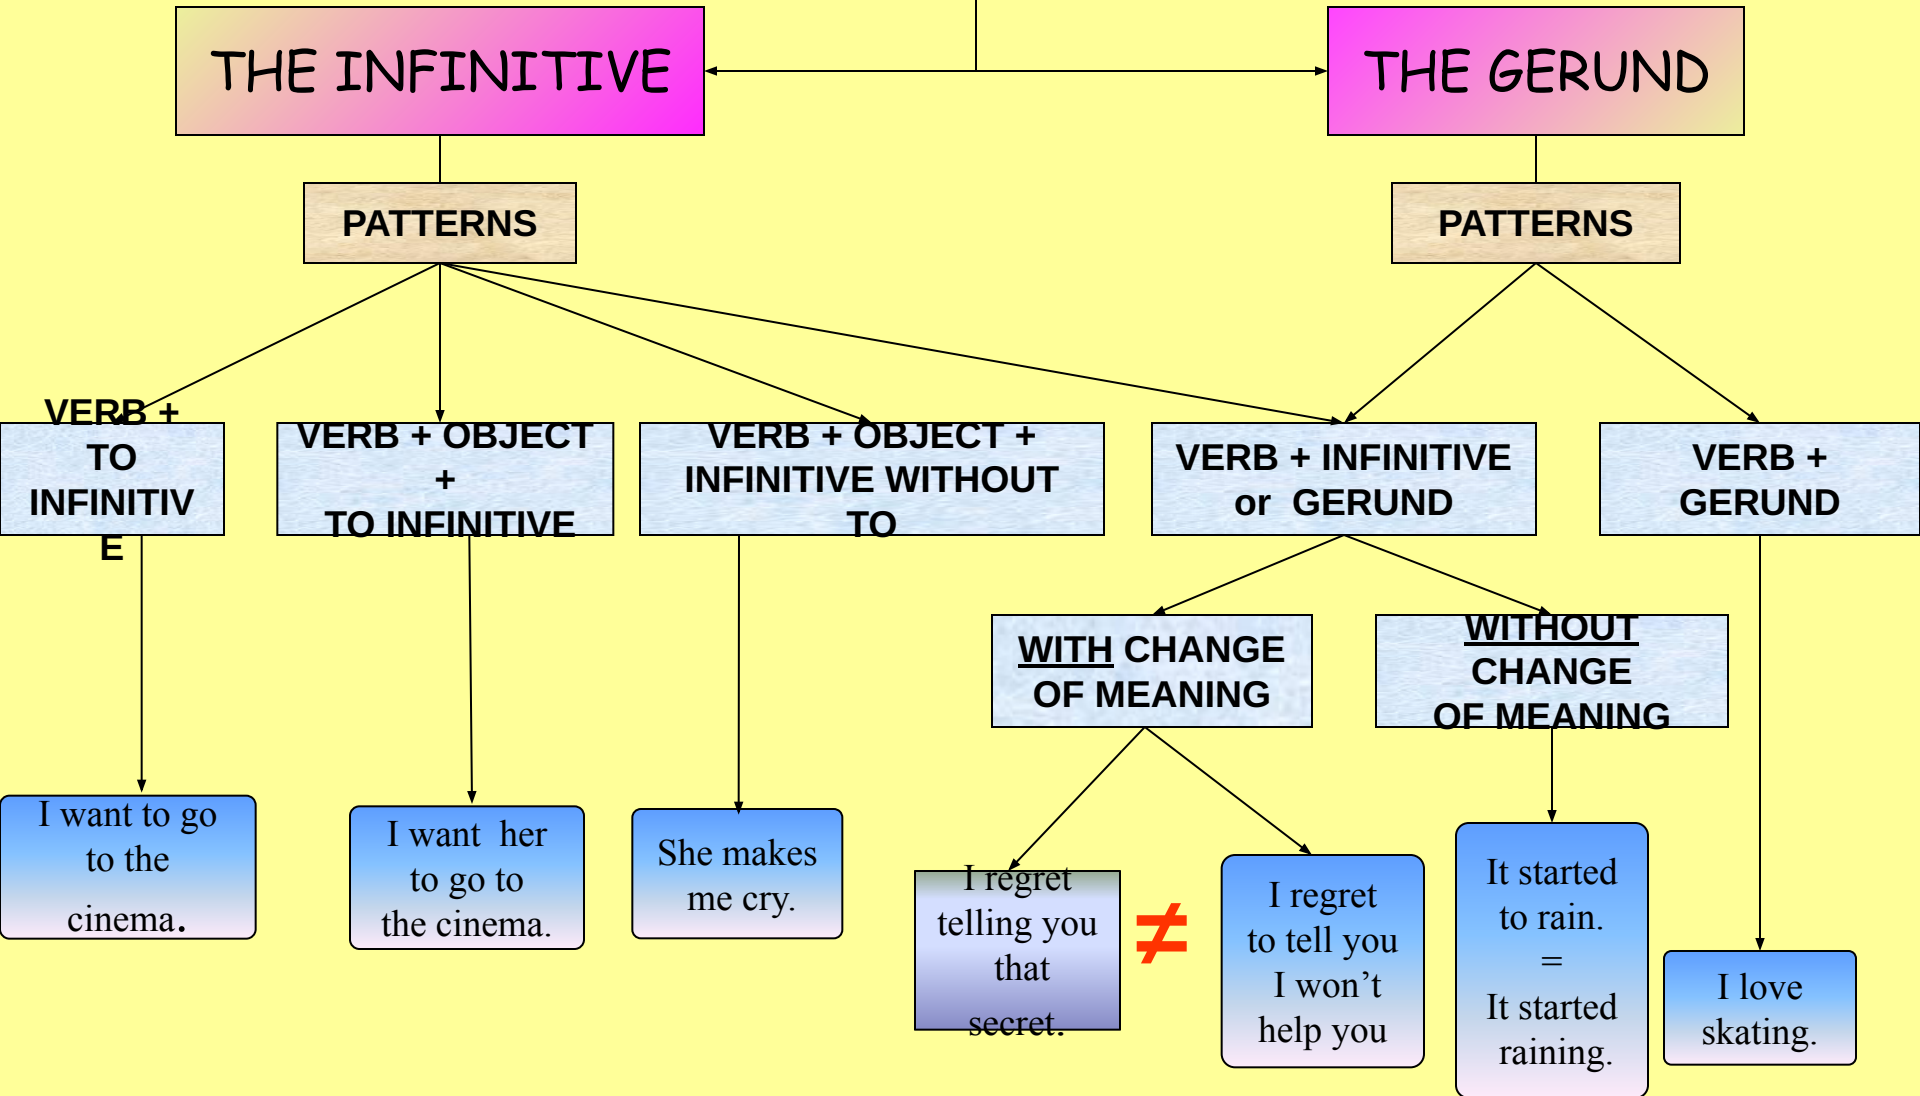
THE INFINITIVE

THE GERUND

PATTERNS

PATTERNS

VERB + TO INFINITIVE

VERB + OBJECT + TO INFINITIVE

VERB + OBJECT + INFINITIVE WITHOUT TO

VERB + INFINITIVE or GERUND

VERB + GERUND

WITH CHANGE OF MEANING

WITHOUT CHANGE OF MEANING

I want to go to the cinema.

I want her to go to the cinema.

She makes me cry.

I regret telling you that secret.

$\neq$

I regret to tell you I won't help you

It started to rain. = It started raining.

I love skating.